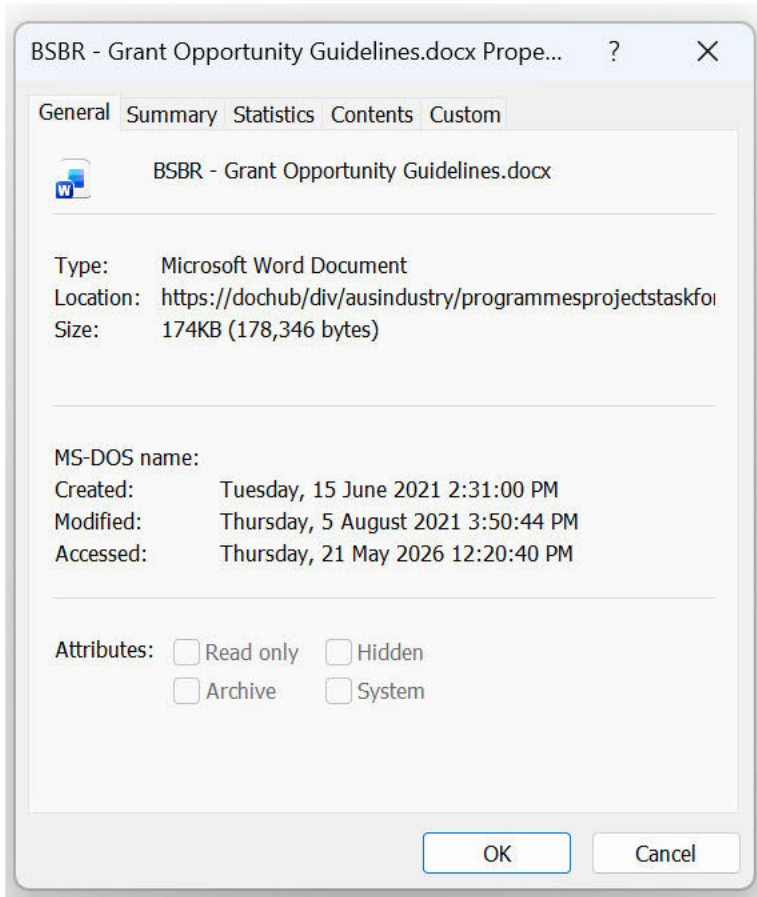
BSBR - Grant Opportunity Guidelines.docx Prope...
?
X

General | Summary | Statistics | Contents | Custom

BSBR - Grant Opportunity Guidelines.docx

Type: Microsoft Word Document
Location: https://dochub/div/ausindustry/programmesprojectstaskfo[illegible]
Size: 174KB (178,346 bytes)

MS-DOS name:
Created: Tuesday, 15 June 2021 2:31:00 PM
Modified: Thursday, 5 August 2021 3:50:44 PM
Accessed: Thursday, 21 May 2026 12:20:40 PM

Attributes: Read only Hidden
Archive System

OK Cancel